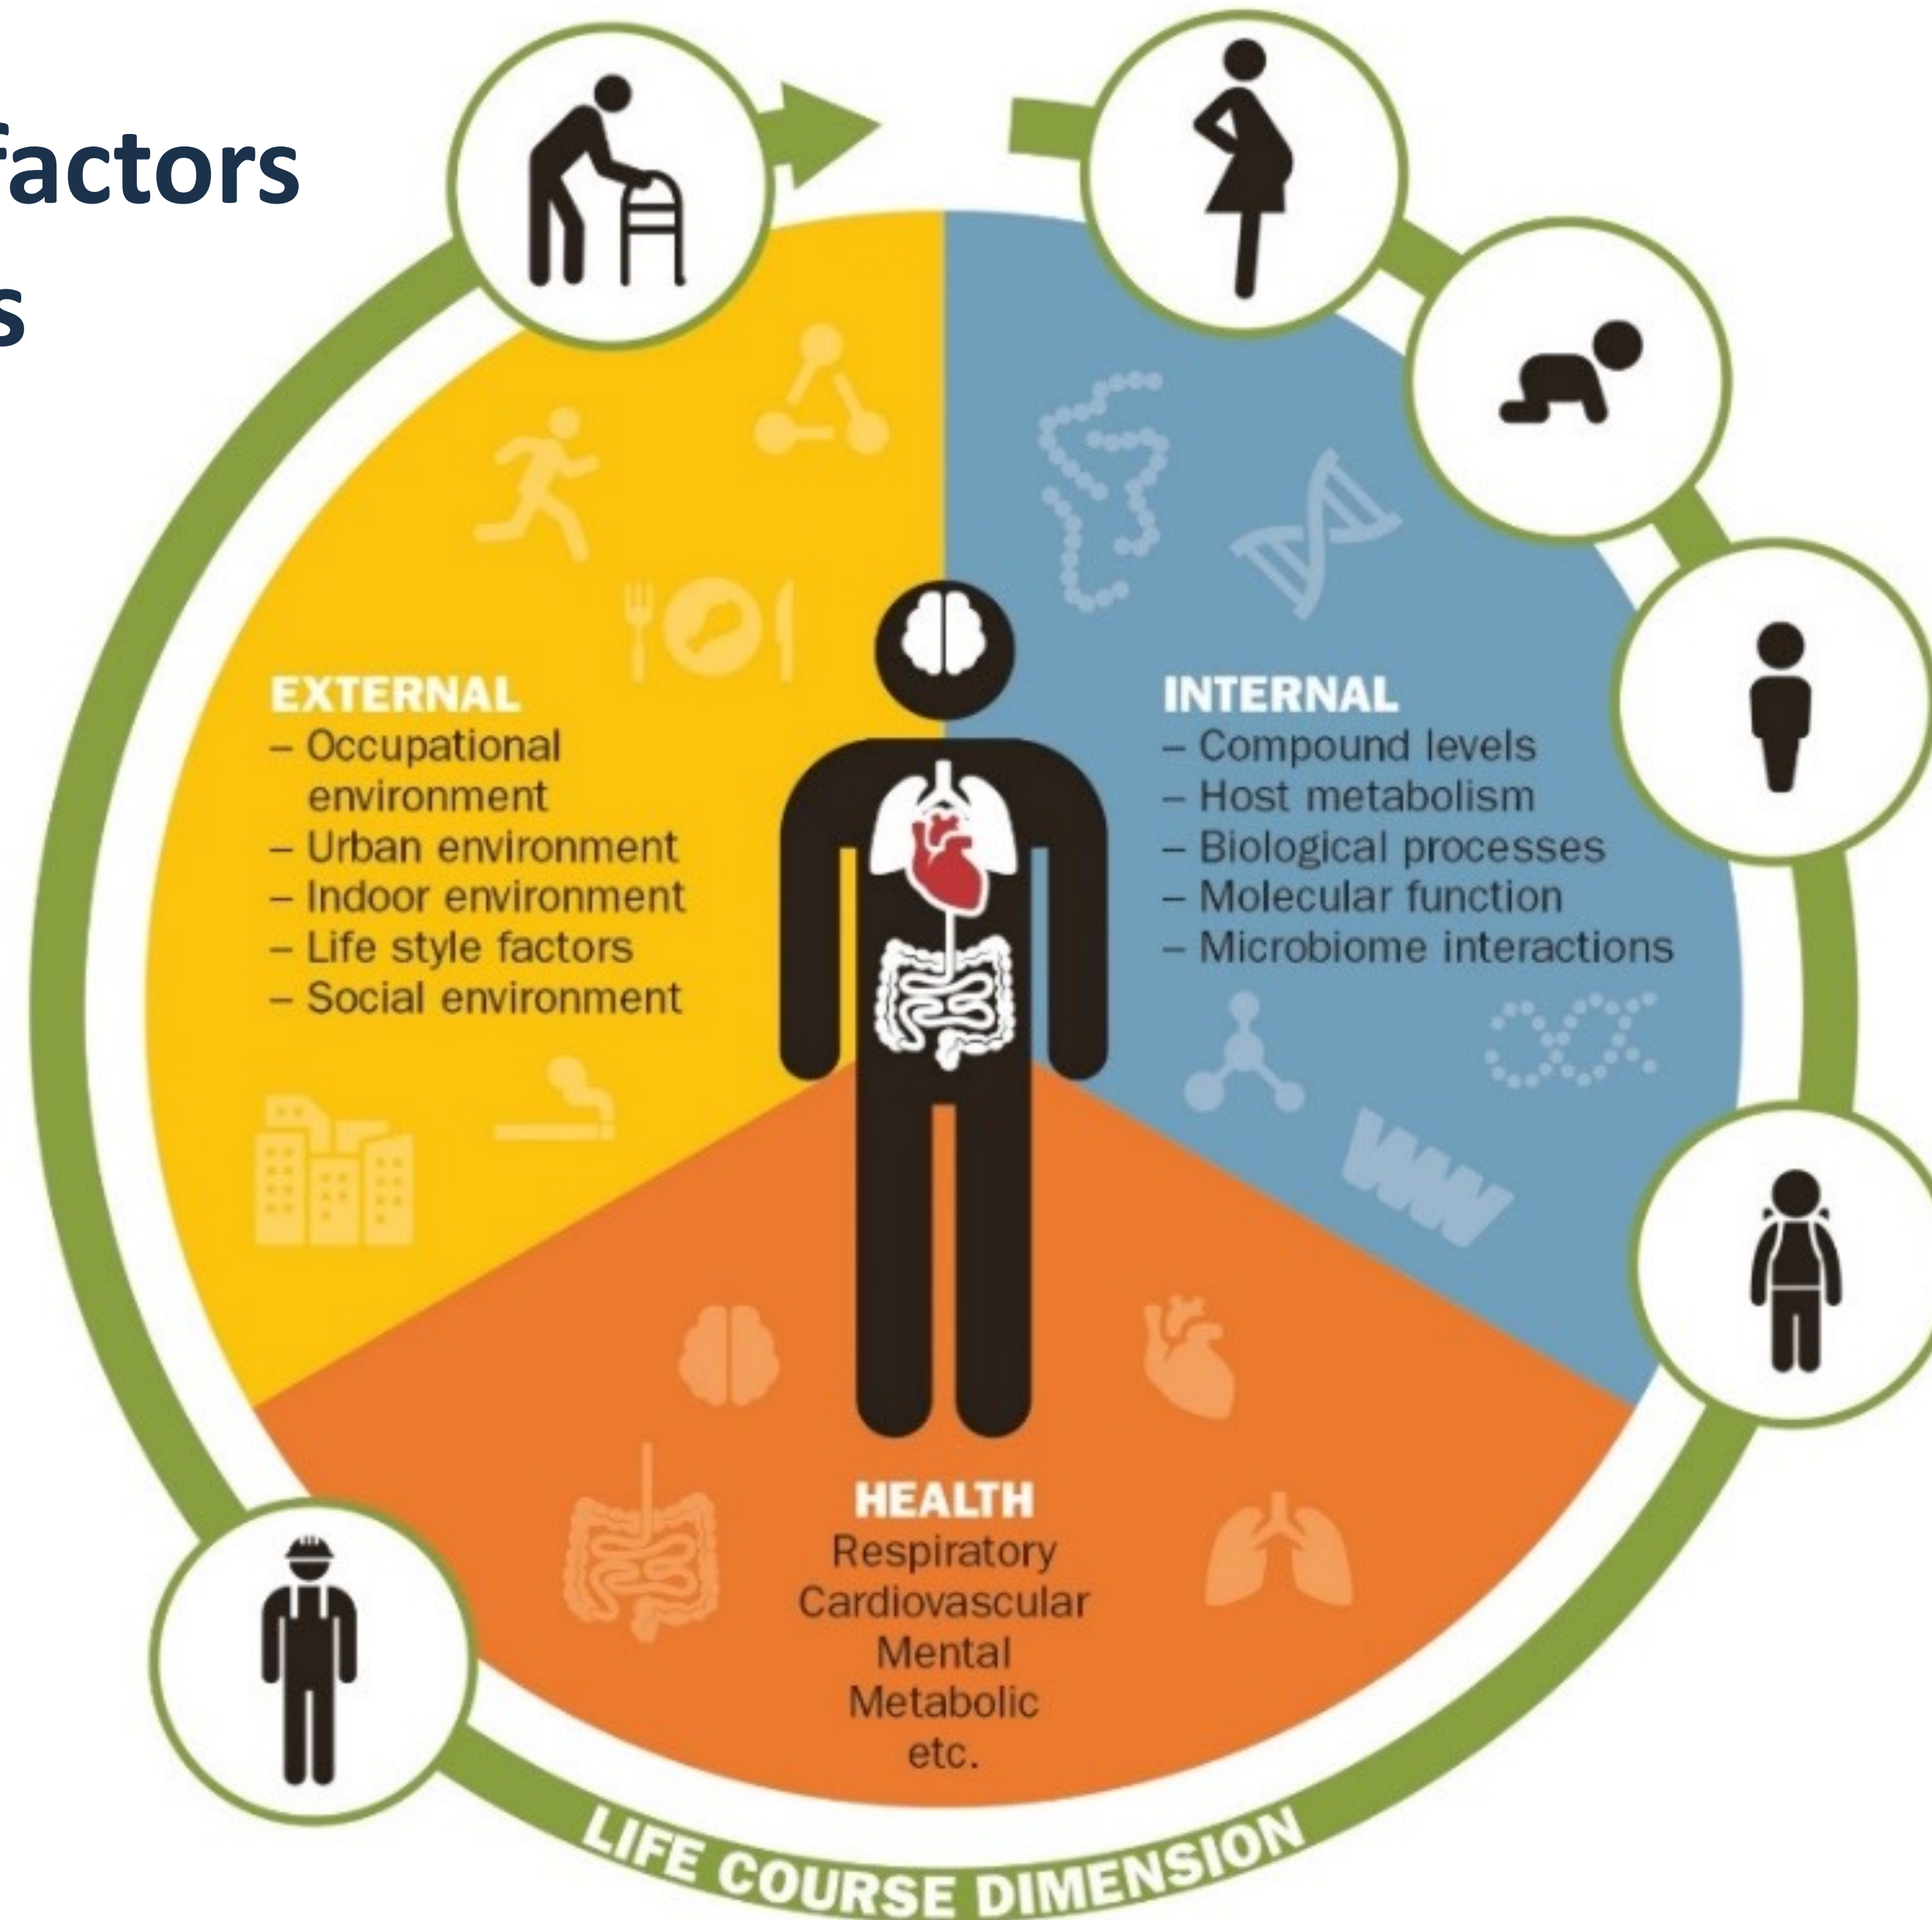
factors
s

EXTERNAL
– Occupational environment
– Urban environment
– Indoor environment
– Life style factors
– Social environment

INTERNAL
– Compound levels
– Host metabolism
– Biological processes
– Molecular function
– Microbiome interactions

HEALTH
Respiratory
Cardiovascular
Mental
Metabolic
etc.

LIFE COURSE DIMENSION